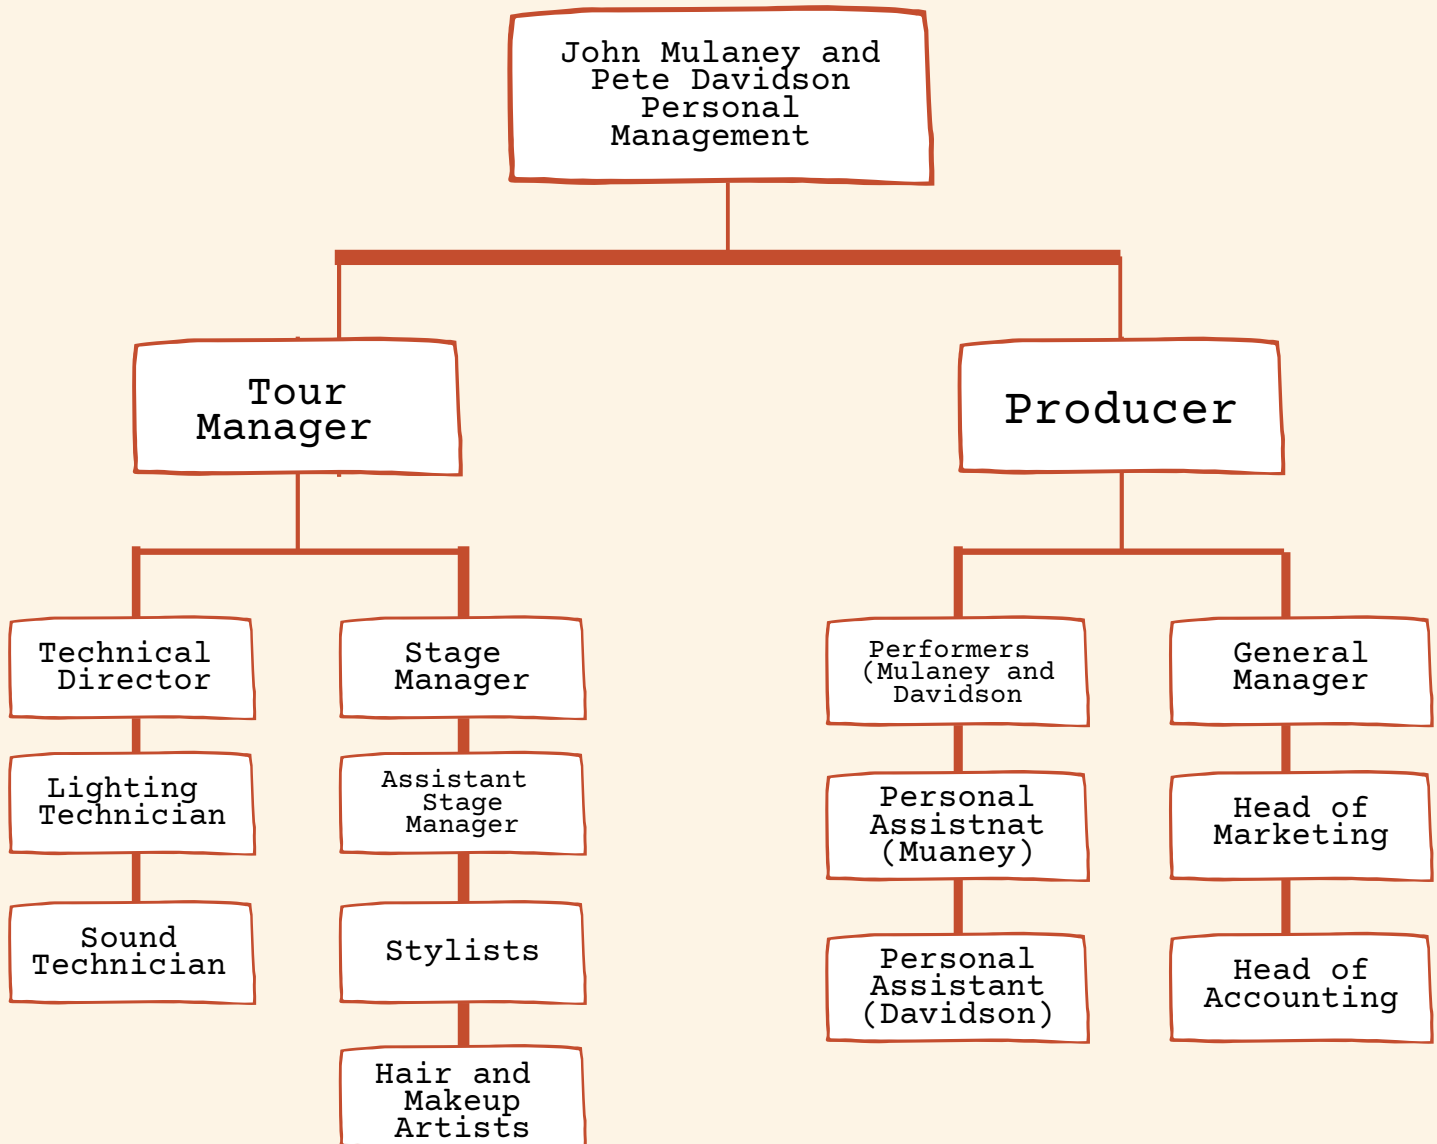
John Mulaney and Pete Davidson Personal Management

Tour Manager

Producer

Technical Director

Lighting Technician

Sound Technician

Stage Manager

Assistant Stage Manager

Stylists

Hair and Makeup Artists

Performers (Mulaney and Davidson

Personal Assistnat (Muaney)

Personal Assistant (Davidson)

General Manager

Head of Marketing

Head of Accounting